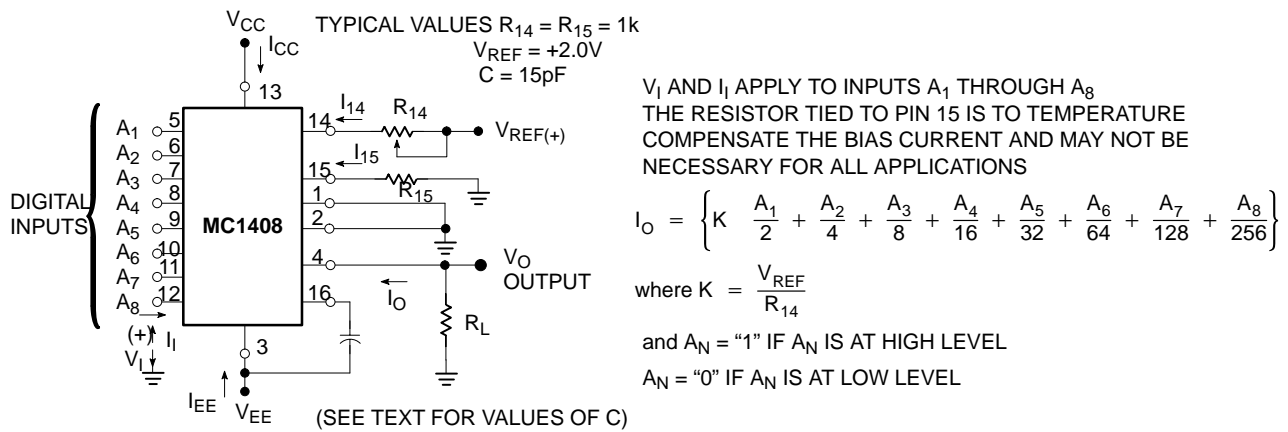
$V_{CC}$

TYPICAL VALUES $R_{14} = R_{15} = 1k$
$V_{REF} = +2.0V$
$C = 15pF$

$I_{CC}$

13

$I_{14}$ $R_{14}$

14

$V_{REF(+)}$

$I_{15}$

15

$R_{15}$

1

2

4

$V_O$
OUTPUT

$I_O$

16

$R_L$

3

DIGITAL INPUTS

$A_1$ 5
$A_2$ 6
$A_3$ 7
$A_4$ 8
$A_5$ 9
$A_6$ 10
$A_7$ 11
$A_8$ 12

MC1408

(+)
$I_I$
$V_I$

$I_{EE}$ $V_{EE}$

(SEE TEXT FOR VALUES OF C)

$V_I$ AND $I_I$ APPLY TO INPUTS $A_1$ THROUGH $A_8$
THE RESISTOR TIED TO PIN 15 IS TO TEMPERATURE COMPENSATE THE BIAS CURRENT AND MAY NOT BE NECESSARY FOR ALL APPLICATIONS

$I_O = \left\{ K \quad \frac{A_1}{2} + \frac{A_2}{4} + \frac{A_3}{8} + \frac{A_4}{16} + \frac{A_5}{32} + \frac{A_6}{64} + \frac{A_7}{128} + \frac{A_8}{256} \right\}$

where $K = \frac{V_{REF}}{R_{14}}$

and $A_N$ = “1” IF $A_N$ IS AT HIGH LEVEL
$A_N$ = “0” IF $A_N$ IS AT LOW LEVEL